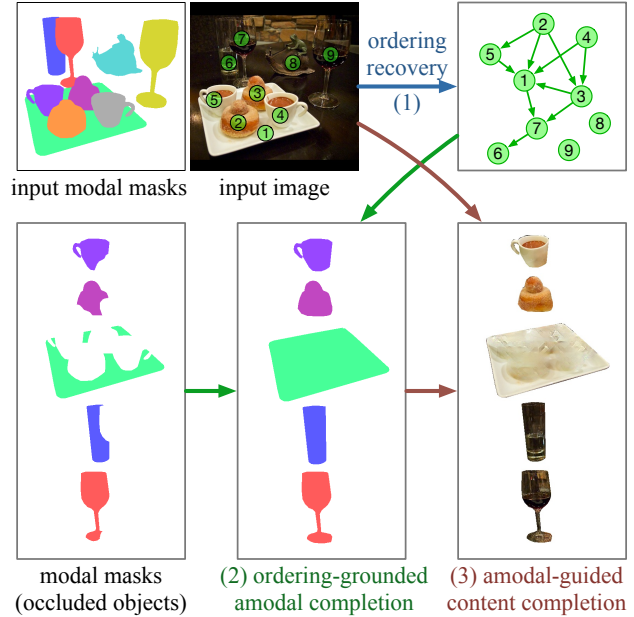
input modal masks

input image

7 6 8 9 3 5 4 2 1

ordering recovery (1)

2 5 4 1 3 7 8 6 9

modal masks (occluded objects)

(2) ordering-grounded amodal completion

(3) amodal-guided content completion